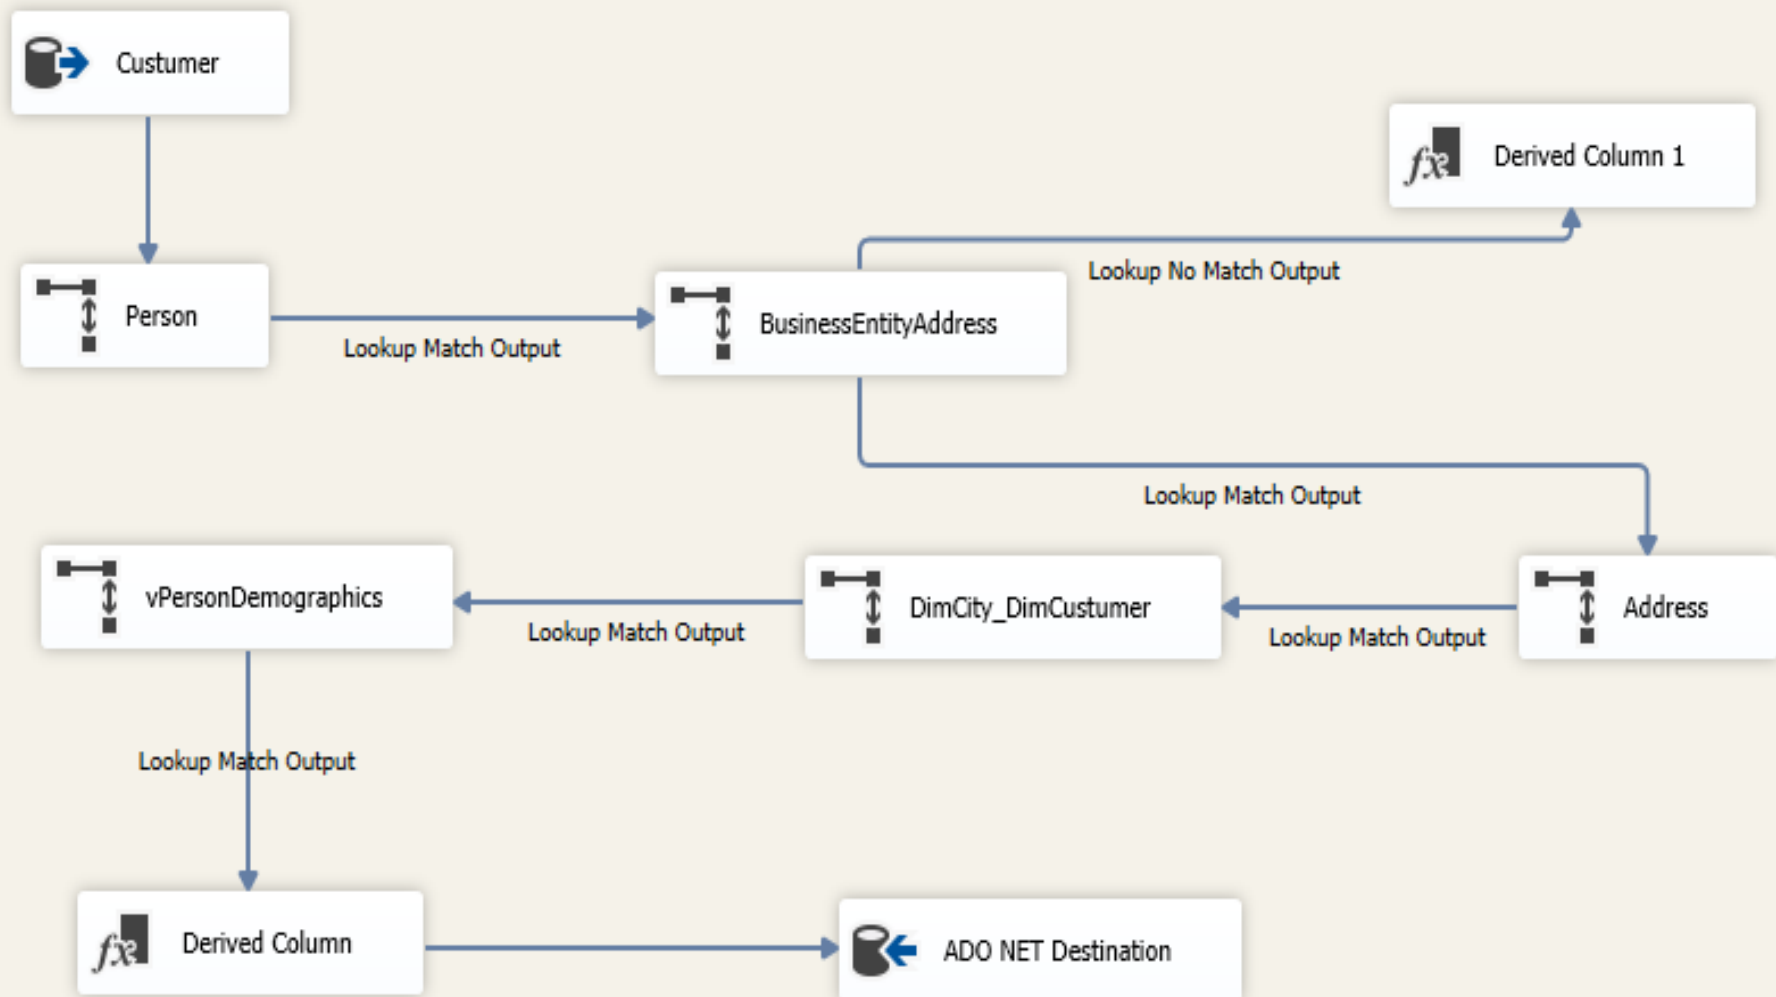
Custumer

Derived Column 1

Lookup No Match Output

Person

Lookup Match Output

BusinessEntityAddress

Lookup Match Output

vPersonDemographics

Lookup Match Output

DimCity_DimCustumer

Lookup Match Output

Address

Lookup Match Output

Derived Column

ADO NET Destination